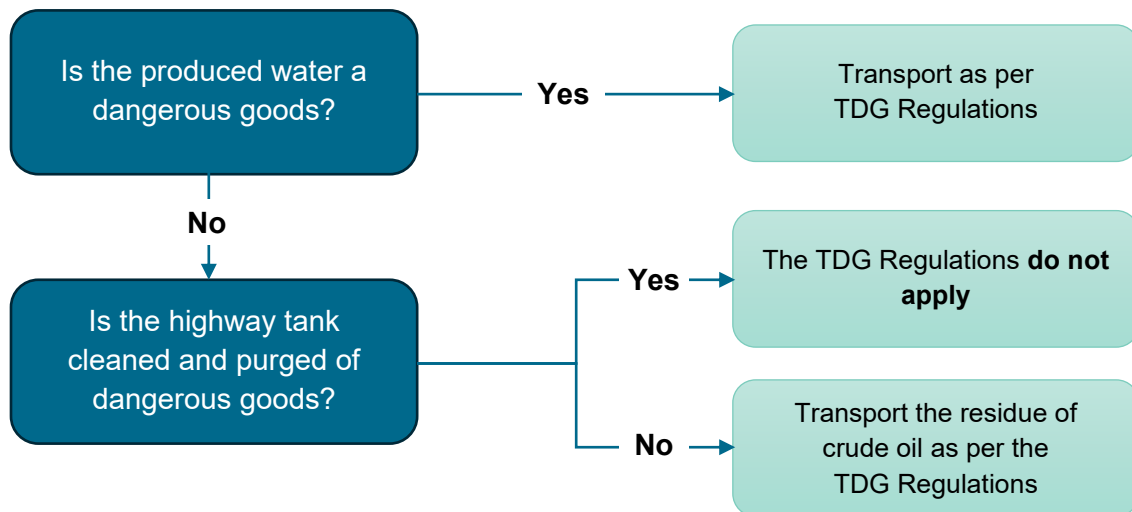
Is the produced water a dangerous goods?

Yes

Transport as per TDG Regulations

No

Is the highway tank cleaned and purged of dangerous goods?

Yes

The TDG Regulations do not apply

No

Transport the residue of crude oil as per the TDG Regulations